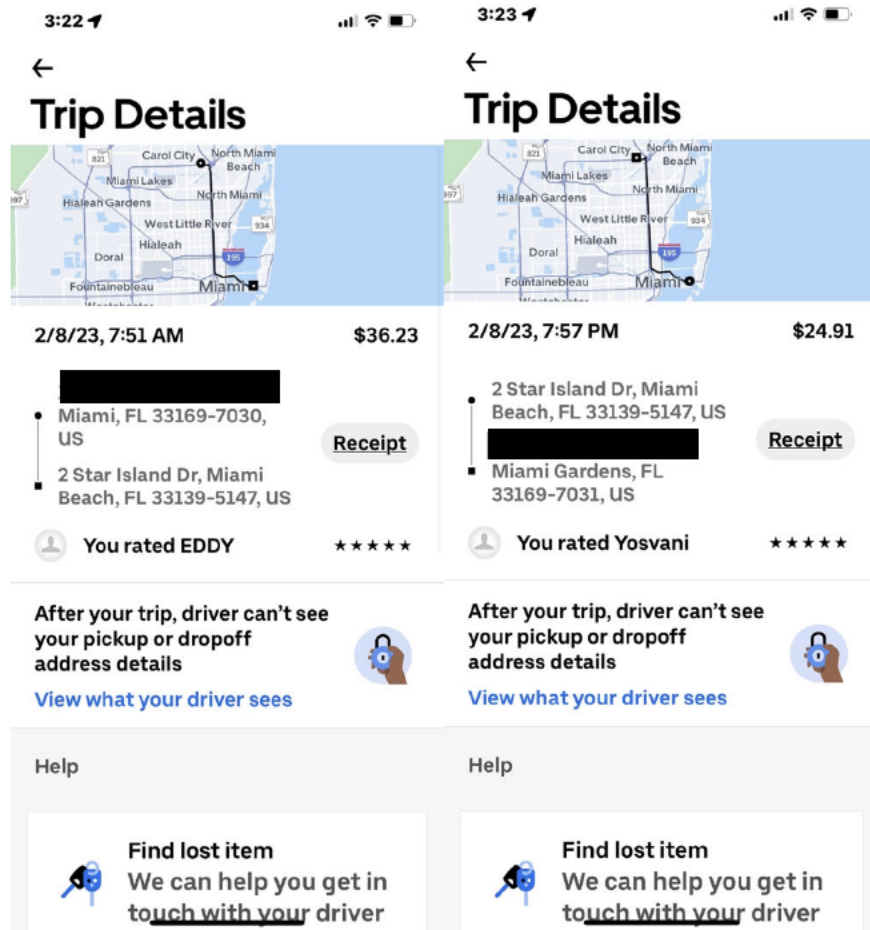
3:22

←

Trip Details

821 Carol City North Miami Beach Miami Lakes North Miami Hialeah Gardens West Little River 934 Hialeah Doral 195 Fontainebleau Miami

2/8/23, 7:51 AM $36.23

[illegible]
Miami, FL 33169-7030, US

2 Star Island Dr, Miami Beach, FL 33139-5147, US

Receipt

You rated EDDY ★★★★★

After your trip, driver can't see your pickup or dropoff address details

View what your driver sees

Help

Find lost item
We can help you get in touch with your driver

3:23

←

Trip Details

821 Carol City North Miami Beach Miami Lakes North Miami Hialeah Gardens West Little River 934 Hialeah Doral 195 Fontainebleau Miami

2/8/23, 7:57 PM $24.91

2 Star Island Dr, Miami Beach, FL 33139-5147, US

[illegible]
Miami Gardens, FL 33169-7031, US

Receipt

You rated Yosvani ★★★★★

After your trip, driver can't see your pickup or dropoff address details

View what your driver sees

Help

Find lost item
We can help you get in touch with your driver